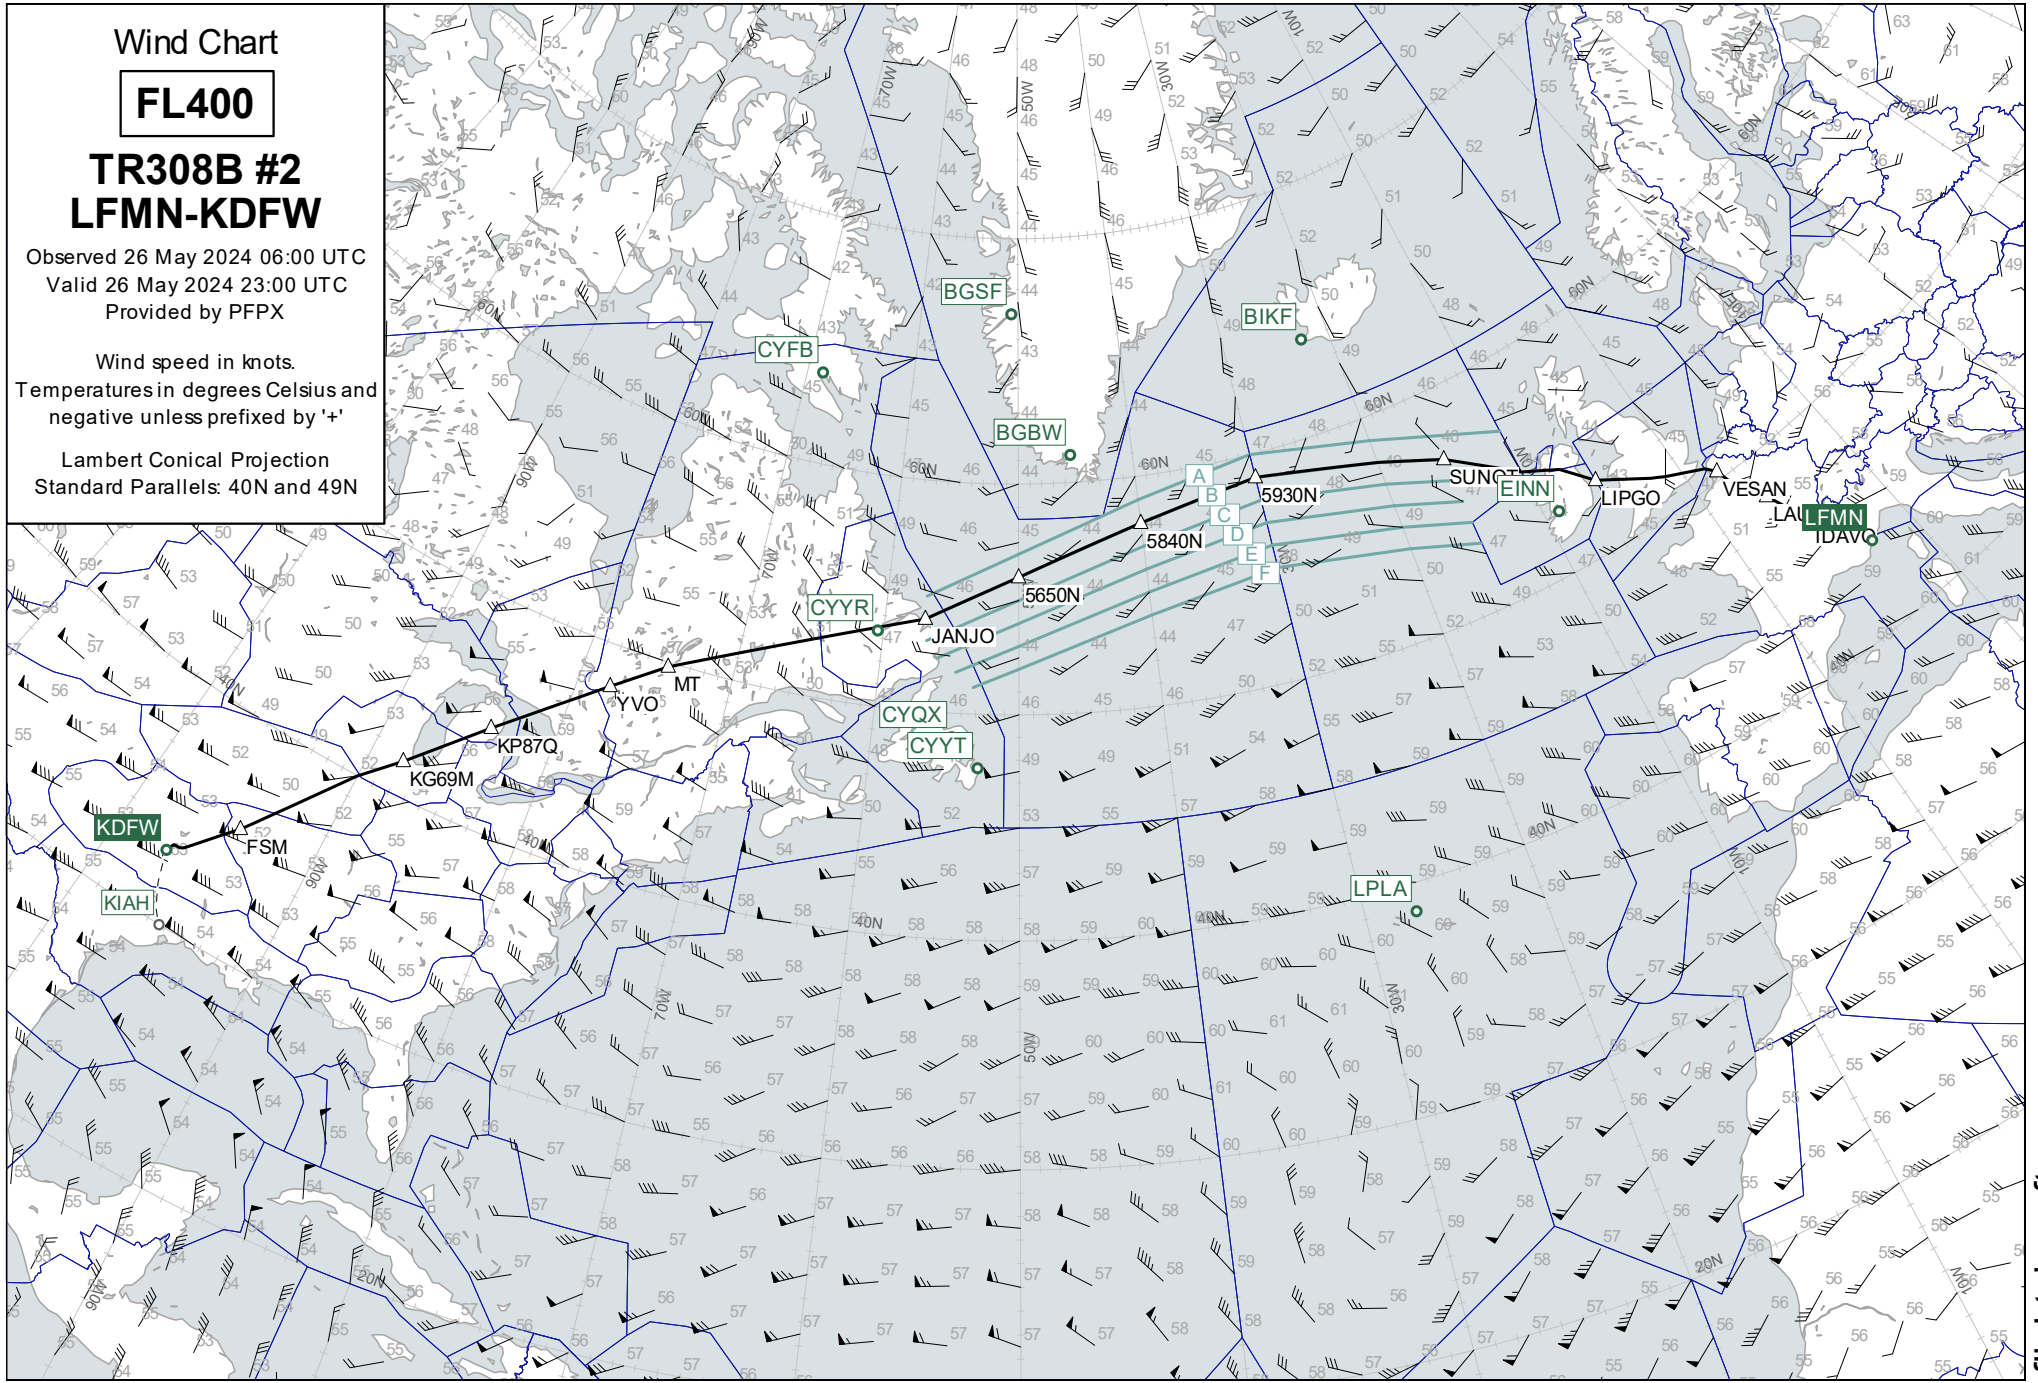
Wind Chart

FL400

TR308B #2
LFMN-KDFW

Observed 26 May 2024 06:00 UTC
Valid 26 May 2024 23:00 UTC
Provided by PFPX

Wind speed in knots.
Temperatures in degrees Celsius and negative unless prefixed by '+'

Lambert Conical Projection
Standard Parallels: 40N and 49N

BGSF
BIKF
CYFB
BGBW
EINN
LIPGO
VESAN
LFMN
IDAVO
SUNOT
5930N
5840N
5650N
JANJO
CYYR
MT
YVO
KP87Q
KG69M
FSM
KDFW
KIAH
CYQX
CYYT
LPLA
A
B
C
D
E
F
60N
40N
20N
70W
50W
30W
10W
90W